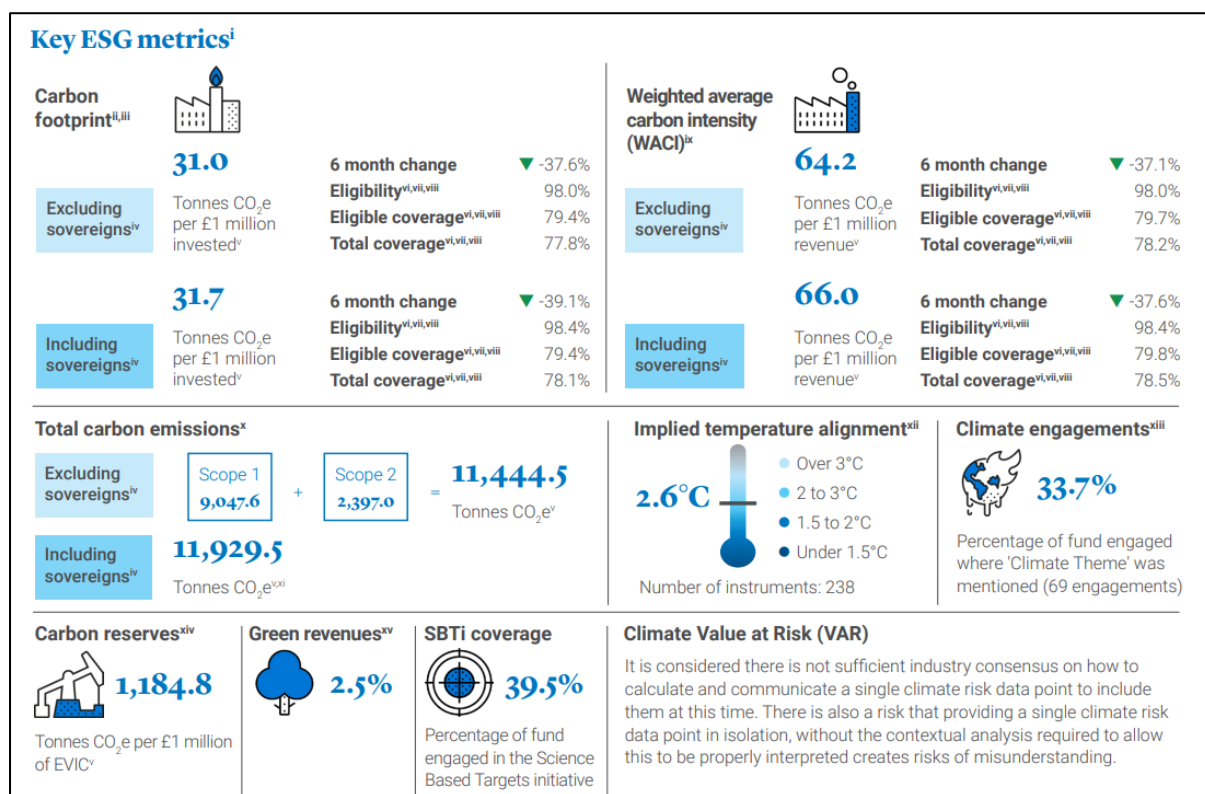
Key ESG metrics$^{i}$

Carbon footprint$^{ii,iii}$

Excluding sovereigns$^{iv}$

31.0

Tonnes $CO_2e$ per £1 million invested$^{v}$

| | |
|---|---|
| 6 month change | ▼ -37.6% |
| Eligibility$^{vi,vii,viii}$ | 98.0% |
| Eligible coverage$^{vi,vii,viii}$ | 79.4% |
| Total coverage$^{vi,vii,viii}$ | 77.8% |

Including sovereigns$^{iv}$

31.7

Tonnes $CO_2e$ per £1 million invested$^{v}$

| | |
|---|---|
| 6 month change | ▼ -39.1% |
| Eligibility$^{vi,vii,viii}$ | 98.4% |
| Eligible coverage$^{vi,vii,viii}$ | 79.4% |
| Total coverage$^{vi,vii,viii}$ | 78.1% |

Weighted average carbon intensity (WACI)$^{ix}$

Excluding sovereigns$^{iv}$

64.2

Tonnes $CO_2e$ per £1 million revenue$^{v}$

| | |
|---|---|
| 6 month change | ▼ -37.1% |
| Eligibility$^{vi,vii,viii}$ | 98.0% |
| Eligible coverage$^{vi,vii,viii}$ | 79.7% |
| Total coverage$^{vi,vii,viii}$ | 78.2% |

Including sovereigns$^{iv}$

66.0

Tonnes $CO_2e$ per £1 million revenue$^{v}$

| | |
|---|---|
| 6 month change | ▼ -37.6% |
| Eligibility$^{vi,vii,viii}$ | 98.4% |
| Eligible coverage$^{vi,vii,viii}$ | 79.8% |
| Total coverage$^{vi,vii,viii}$ | 78.5% |

Total carbon emissions$^{x}$

Excluding sovereigns$^{iv}$

Scope 1 9,047.6 + Scope 2 2,397.0 = 11,444.5 Tonnes $CO_2e^{v}$

Including sovereigns$^{iv}$

11,929.5 Tonnes $CO_2e^{v,xi}$

Implied temperature alignment$^{xii}$

2.6°C

Over 3°C
2 to 3°C
1.5 to 2°C
Under 1.5°C

Number of instruments: 238

Climate engagements$^{xiii}$

33.7%

Percentage of fund engaged where 'Climate Theme' was mentioned (69 engagements)

Carbon reserves$^{xiv}$

1,184.8

Tonnes $CO_2e$ per £1 million of EVIC$^{v}$

Green revenues$^{xv}$

2.5%

SBTi coverage

39.5%

Percentage of fund engaged in the Science Based Targets initiative

Climate Value at Risk (VAR)

It is considered there is not sufficient industry consensus on how to calculate and communicate a single climate risk data point to include them at this time. There is also a risk that providing a single climate risk data point in isolation, without the contextual analysis required to allow this to be properly interpreted creates risks of misunderstanding.